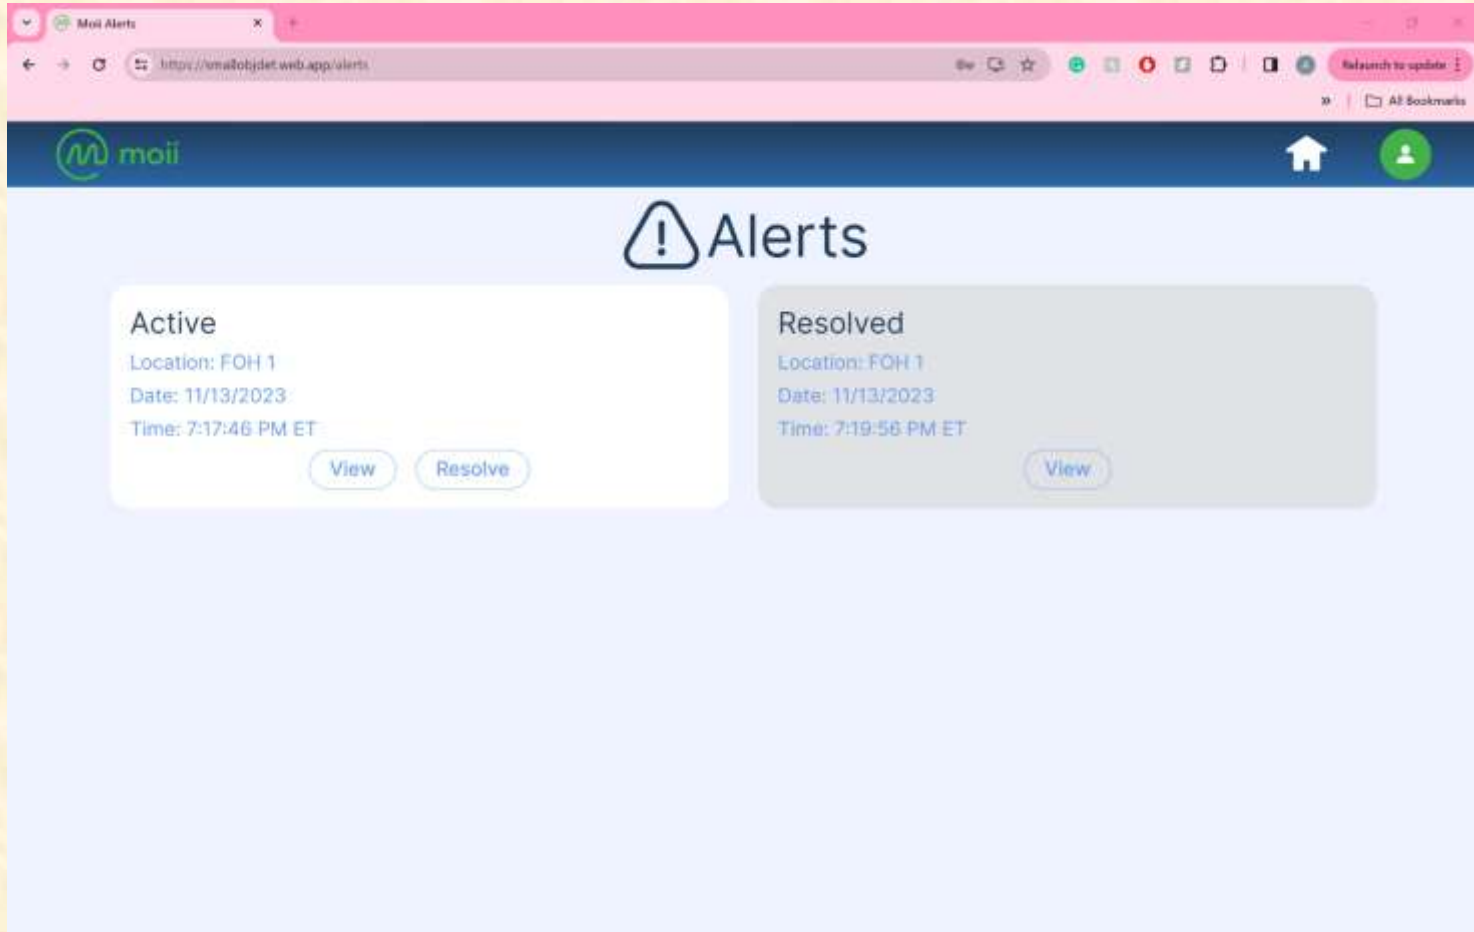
Moii Alerts

https://smallobjdet.web.app/alerts

Relaunch to update

All Bookmarks

moii

Alerts

Active
Location: FOH 1
Date: 11/13/2023
Time: 7:17:46 PM ET
View Resolve

Resolved
Location: FOH 1
Date: 11/13/2023
Time: 7:19:56 PM ET
View